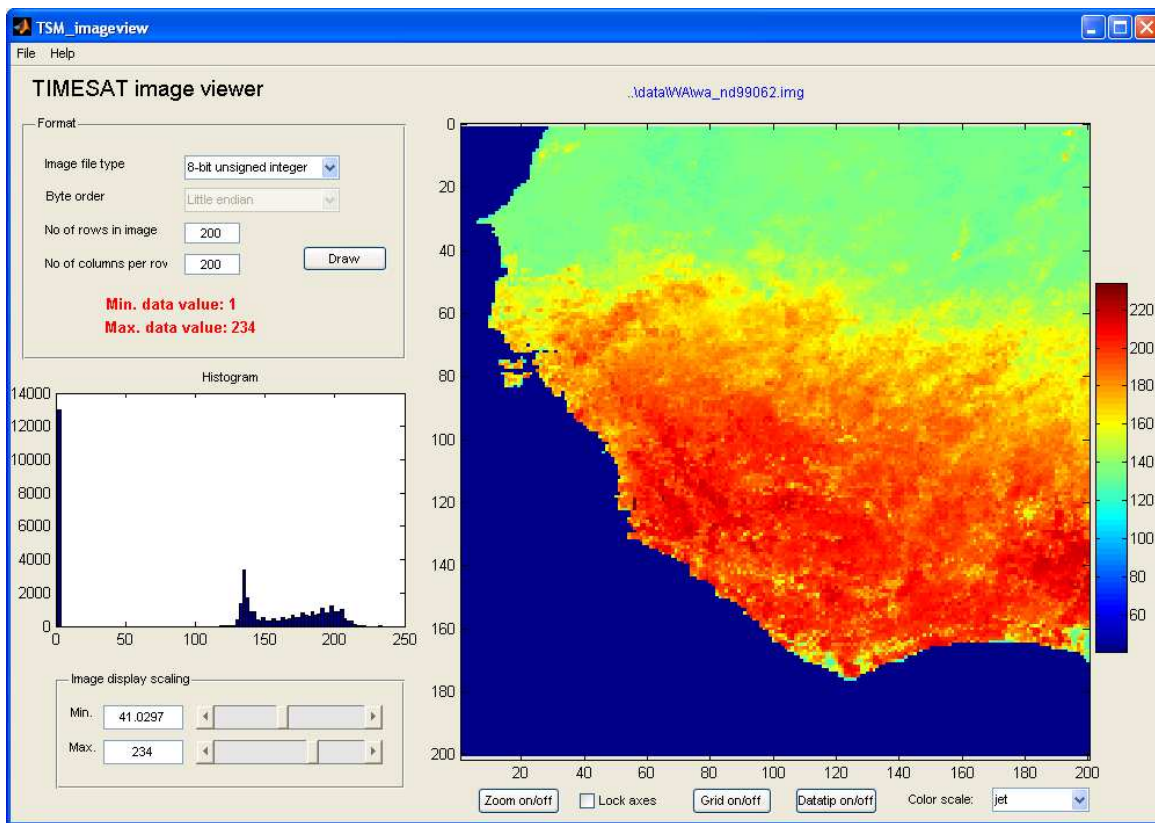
TSM_imageview

File Help

TIMESAT image viewer

..\data\WA\wa_nd99062.img

Format

Image file type 8-bit unsigned integer

Byte order Little endian

No of rows in image 200

No of columns per rov 200

Draw

Min. data value: 1

Max. data value: 234

Histogram

14000
12000
10000
8000
6000
4000
2000
0

0 50 100 150 200 250

Image display scaling

Min. 41.0297

Max. 234

0
20
40
60
80
100
120
140
160
180
200

20 40 60 80 100 120 140 160 180 200

220
200
180
160
140
120
100
80
60

Zoom on/off Lock axes Grid on/off Datatip on/off Color scale: jet